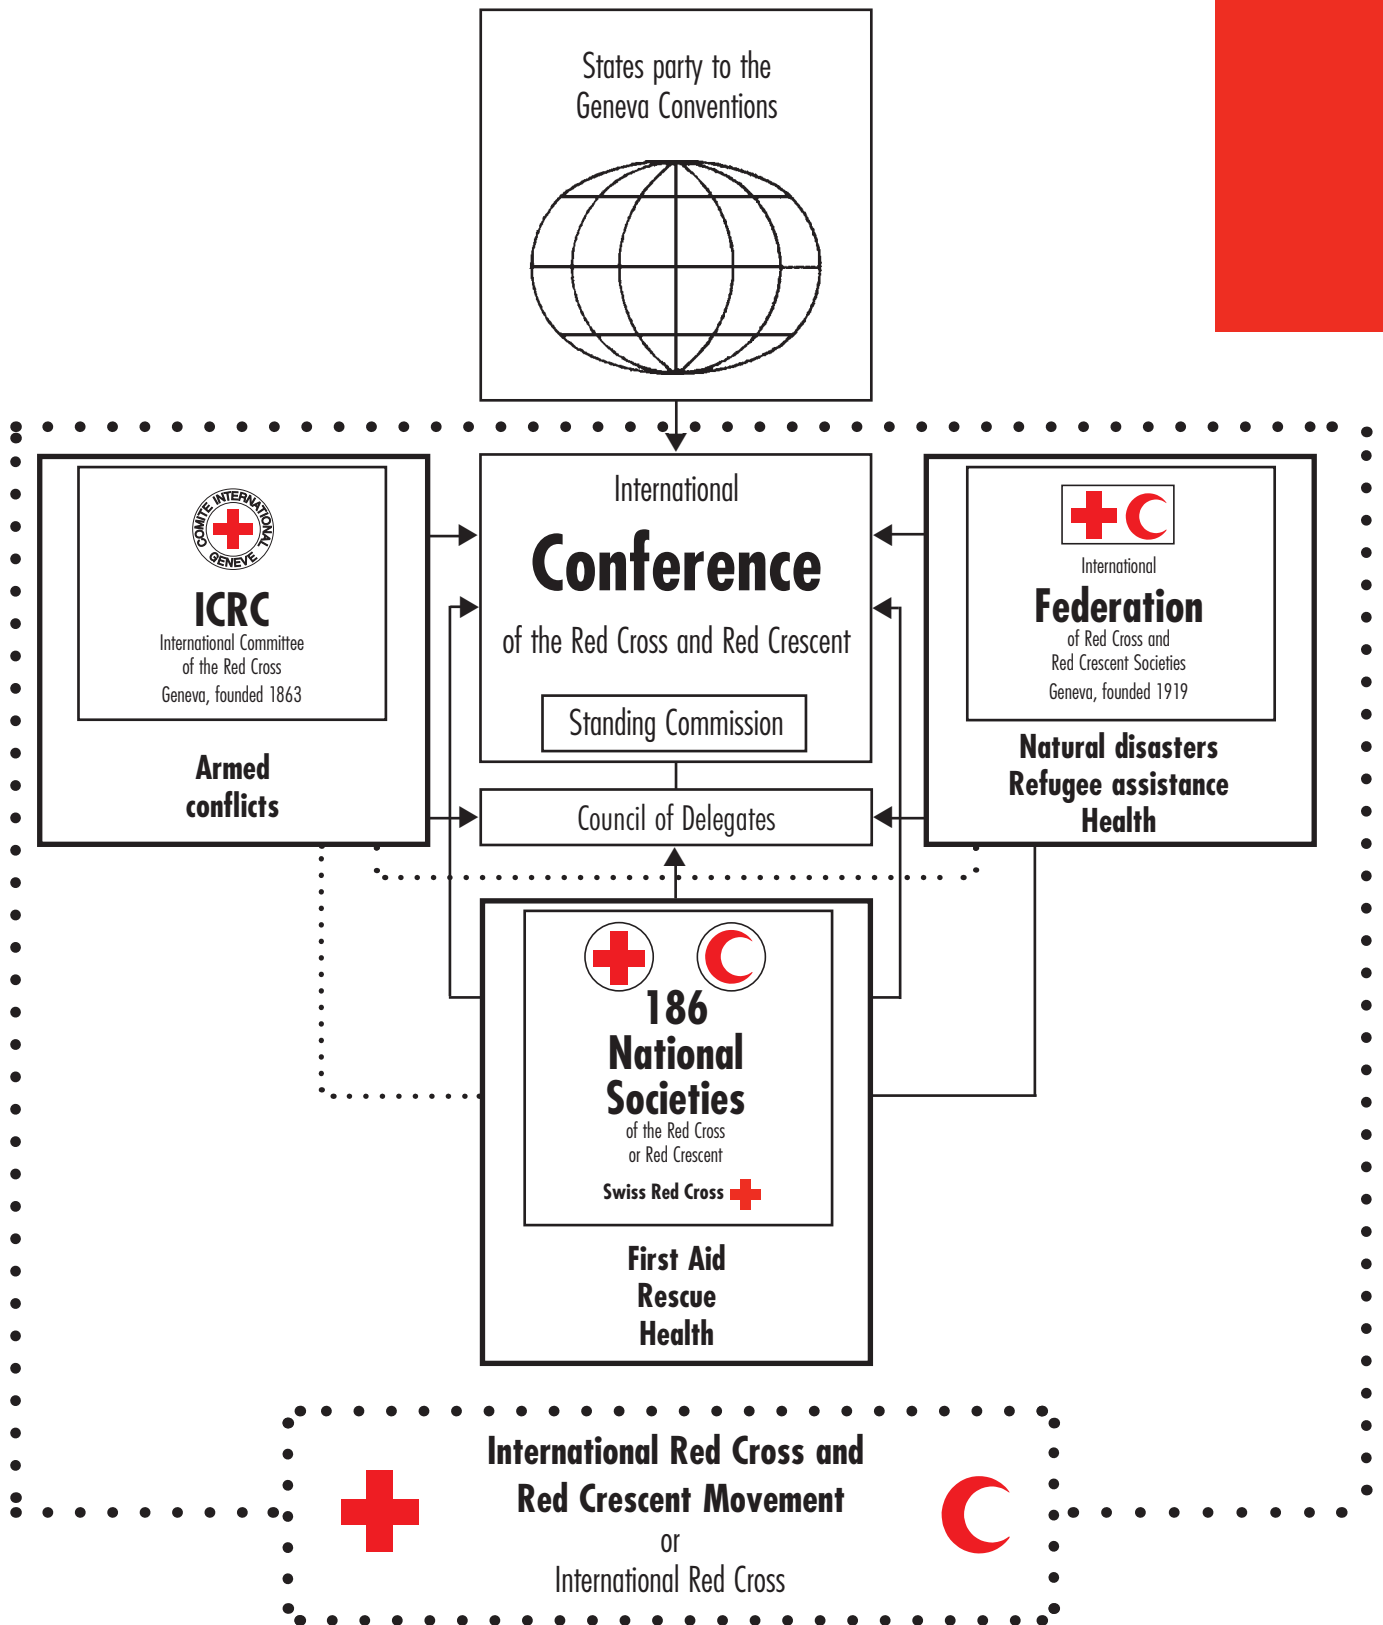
States party to the Geneva Conventions

COMITE INTERNATIONAL GENEVE

ICRC
International Committee of the Red Cross
Geneva, founded 1863

Armed conflicts

International
Conference
of the Red Cross and Red Crescent

Standing Commission

Council of Delegates

International
Federation
of Red Cross and Red Crescent Societies
Geneva, founded 1919

Natural disasters
Refugee assistance
Health

186
National
Societies
of the Red Cross or Red Crescent
Swiss Red Cross

First Aid
Rescue
Health

International Red Cross and Red Crescent Movement
or
International Red Cross